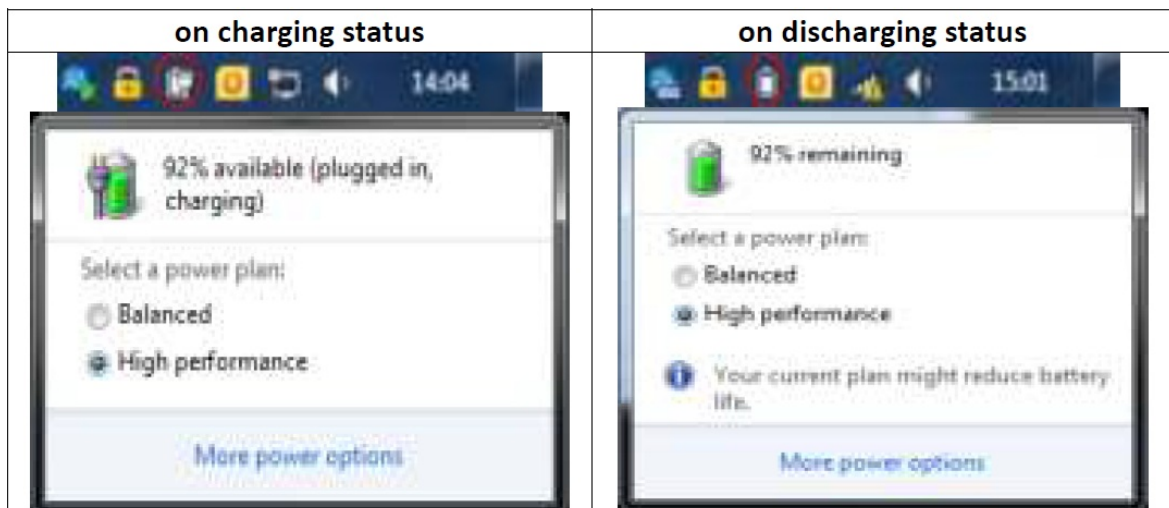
| on charging status | on discharging status |
|---|---|
| 14:04<br>92% available (plugged in, charging)<br>Select a power plan:<br>Balanced<br>High performance<br>More power options | 15:01<br>92% remaining<br>Select a power plan:<br>Balanced<br>High performance<br>Your current plan might reduce battery life.<br>More power options |